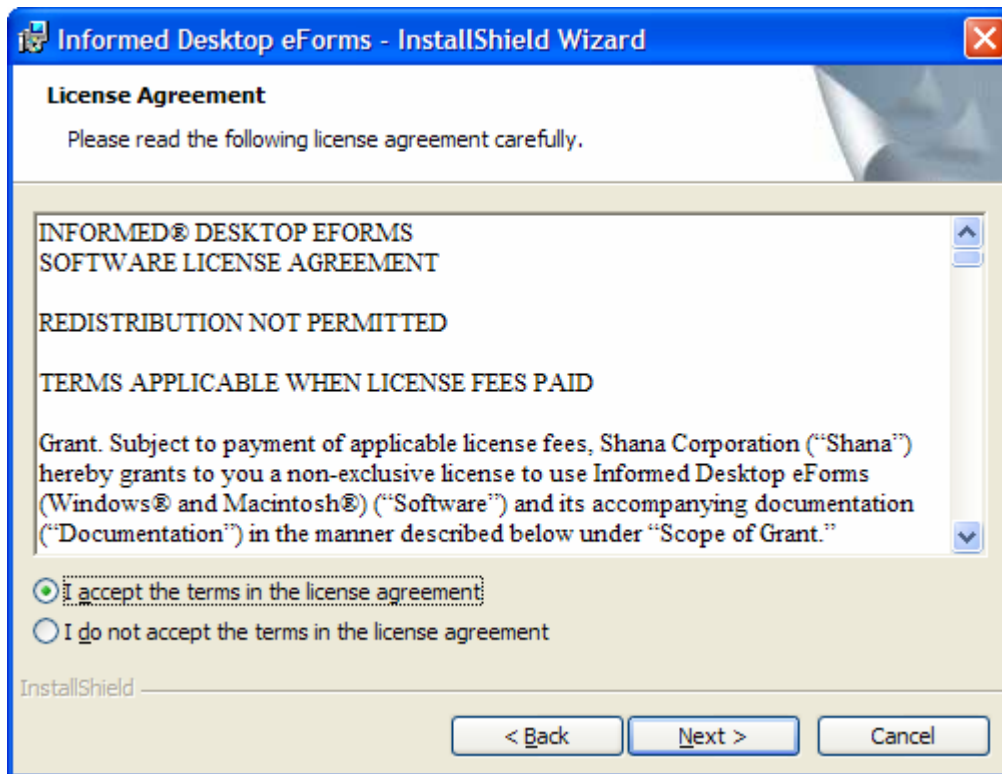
Informed Desktop eForms - InstallShield Wizard

License Agreement

Please read the following license agreement carefully.

INFORMED® DESKTOP EFORMS
SOFTWARE LICENSE AGREEMENT

REDISTRIBUTION NOT PERMITTED

TERMS APPLICABLE WHEN LICENSE FEES PAID

Grant. Subject to payment of applicable license fees, Shana Corporation ("Shana") hereby grants to you a non-exclusive license to use Informed Desktop eForms (Windows® and Macintosh®) ("Software") and its accompanying documentation ("Documentation") in the manner described below under "Scope of Grant."

I accept the terms in the license agreement

I do not accept the terms in the license agreement

InstallShield

< Back

Next >

Cancel